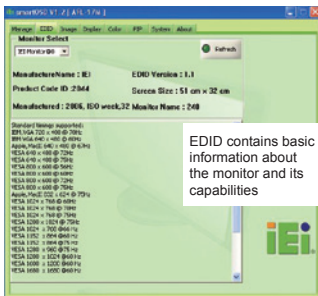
smartOSD V1.2 [ AFL 17A ]

Manage EDID Image Display Color PIP System About

Monitor Select

1.Monitor@0

Refresh

ManufactureName : IEI

EDID Version : 1.1

Product Code ID :2044

Screen Size : 51 cm x 32 cm

Manufactured : 2006, ISO week,32

Monitor Name : 240

Standard timings supported:
IBM,VGA 720 x 400 @ 70Hz
IBM,VGA 640 x 480 @ 60Hz
Apple,MacII 640 x 480 @ 67Hz
VESA 640 x 480 @ 72Hz
VESA 640 x 480 @ 75Hz
VESA 800 x 600 @ 56Hz
VESA 800 x 600 @ 60Hz
VESA 800 x 600 @ 72Hz
VESA 800 x 600 @ 75Hz
Apple,MacII 832 x 624 @ 75Hz
VESA 1024 x 768 @ 60Hz
VESA 1024 x 768 @ 70Hz
VESA 1024 x 768 @ 75Hz
VESA 1280 x 1024 @ 75Hz
VESA 1152 x 720 @ 60Hz
VESA 1152 x 864 @ 60Hz
VESA 1152 x 864 @ 75Hz
VESA 1280 x 960 @ 60Hz
VESA 1280 x 1024 @ 60Hz
VESA 1600 x 1200 @ 60Hz
VESA 1680 x 1050 @ 60Hz

EDID contains basic information about the monitor and its capabilities

iEi